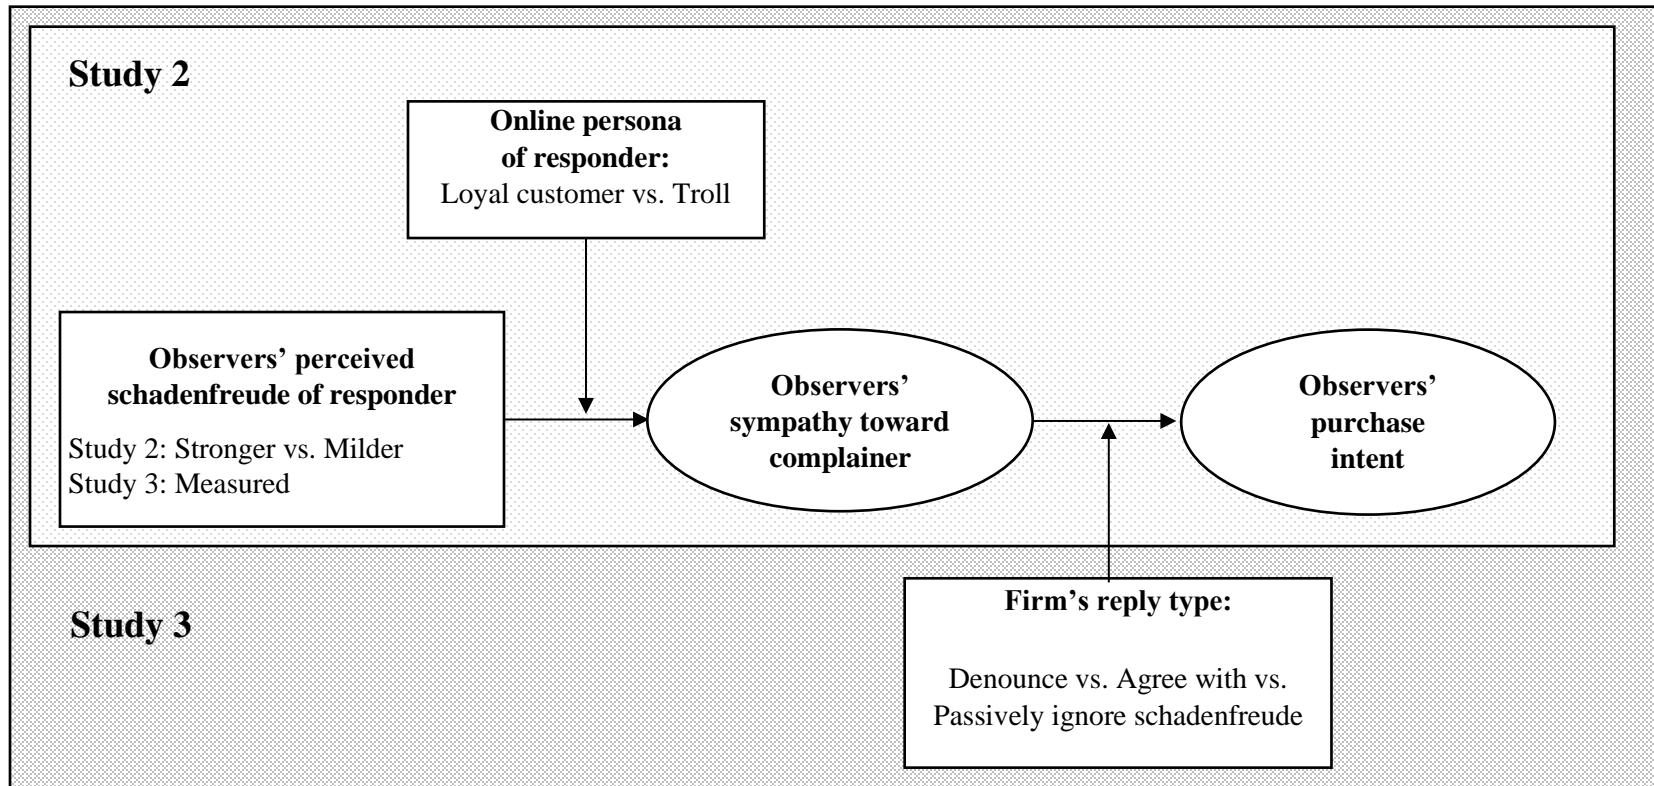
Study 2

Online persona of responder:
Loyal customer vs. Troll

Observers' perceived schadenfreude of responder
Study 2: Stronger vs. Milder
Study 3: Measured

Observers' sympathy toward complainer

Observers' purchase intent

Study 3

Firm's reply type:

Denounce vs. Agree with vs. Passively ignore schadenfreude